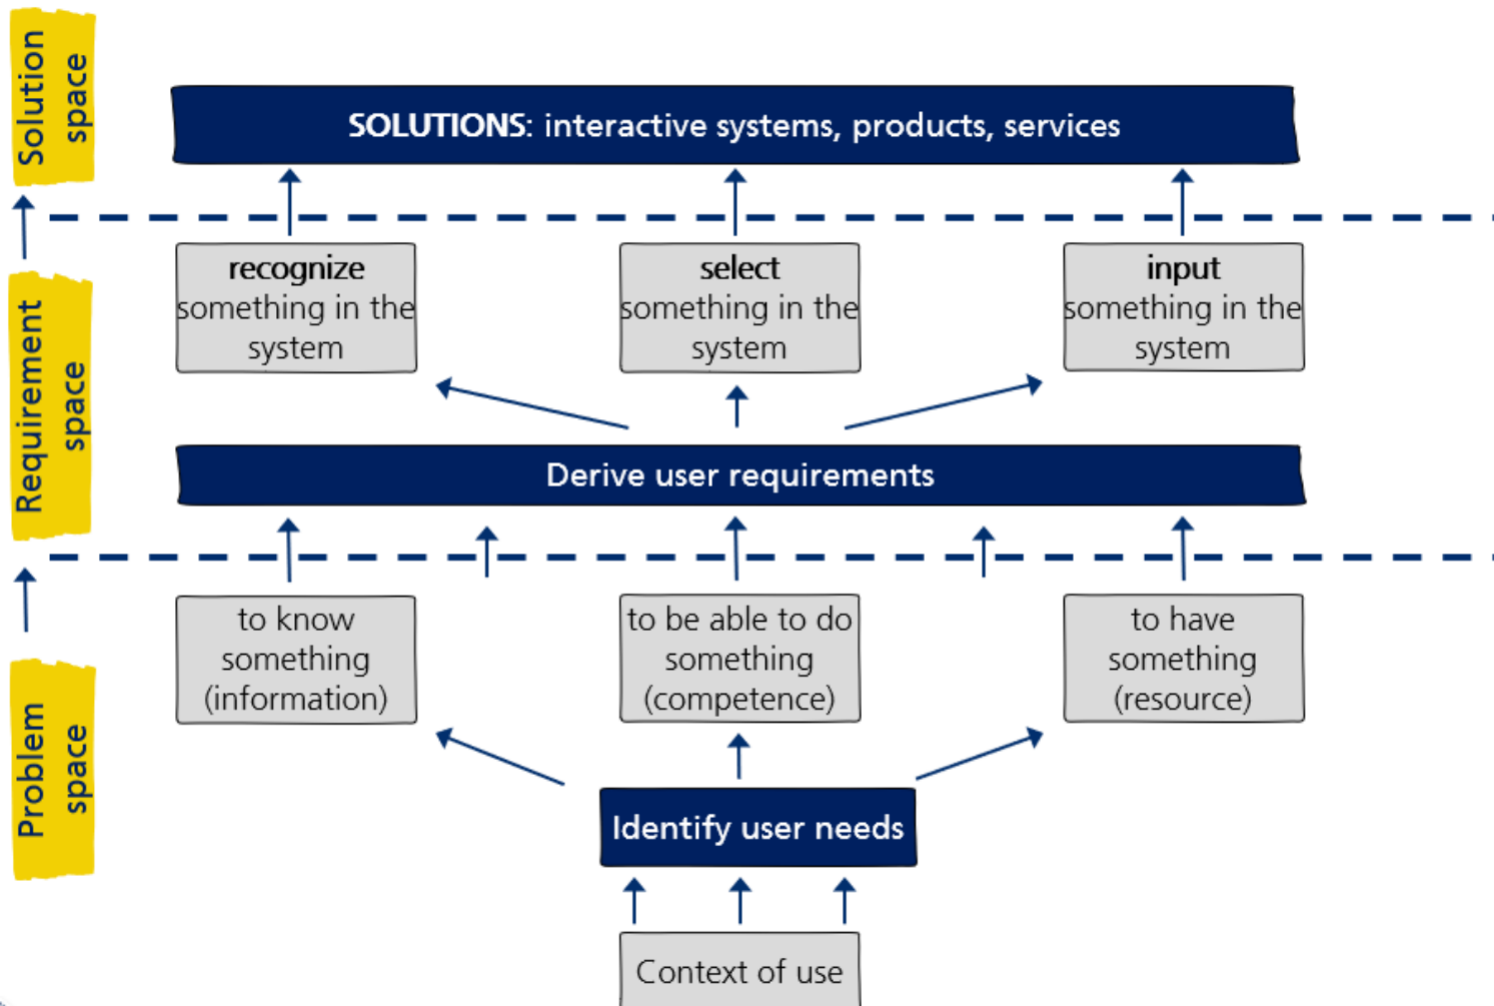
Solution space

SOLUTIONS: interactive systems, products, services

Requirement space

recognize something in the system

select something in the system

input something in the system

Derive user requirements

Problem space

to know something (information)

to be able to do something (competence)

to have something (resource)

Identify user needs

Context of use